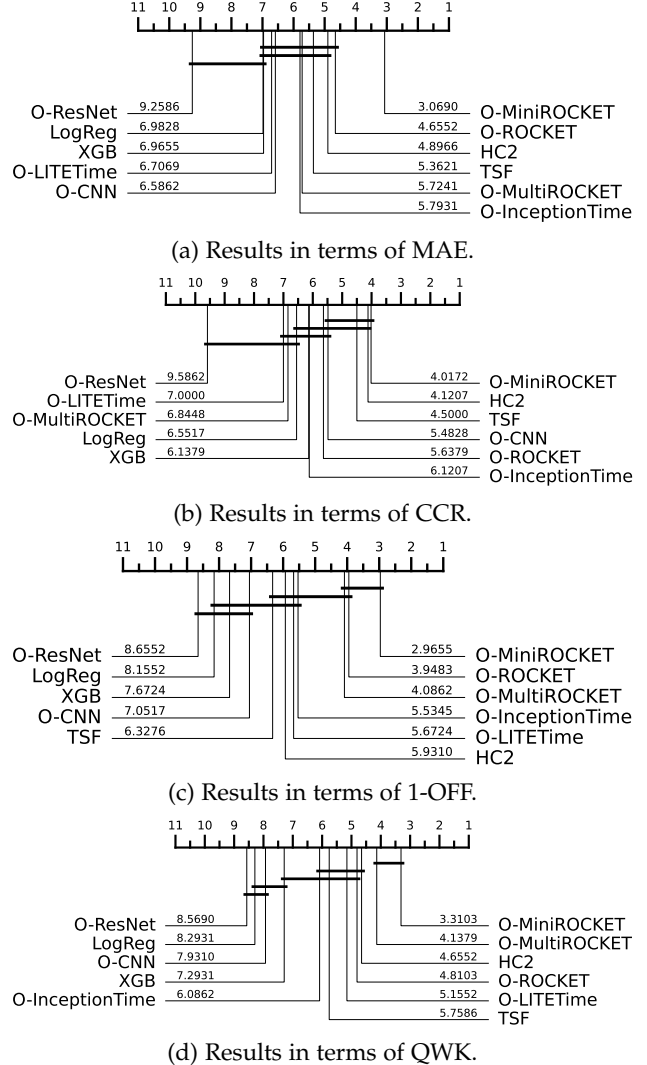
11 10 9 8 7 6 5 4 3 2 1

O-ResNet 9.2586
LogReg 6.9828
XGB 6.9655
O-LITETime 6.7069
O-CNN 6.5862

3.0690 O-MiniROCKET
4.6552 O-ROCKET
4.8966 HC2
5.3621 TSF
5.7241 O-MultiROCKET
5.7931 O-InceptionTime

(a) Results in terms of MAE.

11 10 9 8 7 6 5 4 3 2 1

O-ResNet 9.5862
O-LITETime 7.0000
O-MultiROCKET 6.8448
LogReg 6.5517
XGB 6.1379

4.0172 O-MiniROCKET
4.1207 HC2
4.5000 TSF
5.4828 O-CNN
5.6379 O-ROCKET
6.1207 O-InceptionTime

(b) Results in terms of CCR.

11 10 9 8 7 6 5 4 3 2 1

O-ResNet 8.6552
LogReg 8.1552
XGB 7.6724
O-CNN 7.0517
TSF 6.3276

2.9655 O-MiniROCKET
3.9483 O-ROCKET
4.0862 O-MultiROCKET
5.5345 O-InceptionTime
5.6724 O-LITETime
5.9310 HC2

(c) Results in terms of 1-OFF.

11 10 9 8 7 6 5 4 3 2 1

O-ResNet 8.5690
LogReg 8.2931
O-CNN 7.9310
XGB 7.2931
O-InceptionTime 6.0862

3.3103 O-MiniROCKET
4.1379 O-MultiROCKET
4.6552 HC2
4.8103 O-ROCKET
5.1552 O-LITETime
5.7586 TSF

(d) Results in terms of QWK.